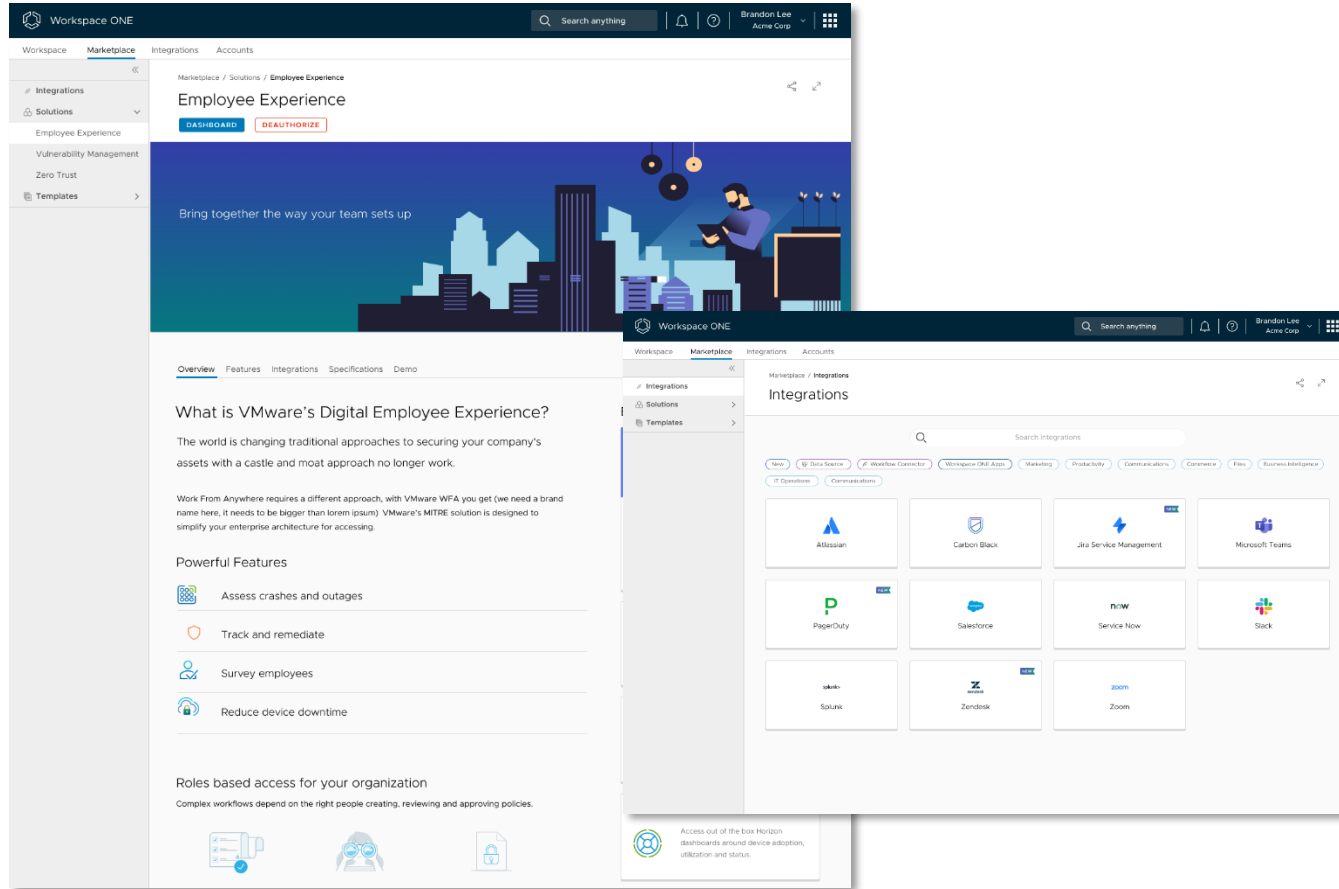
Workspace ONE
Search anything
Brandon Lee
Acme Corp

Workspace Marketplace Integrations Accounts

Integrations
Solutions
Employee Experience
Vulnerability Management
Zero Trust
Templates

Marketplace / Solutions / Employee Experience
Employee Experience
DASHBOARD DEAUTHORIZE

Bring together the way your team sets up

Overview Features Integrations Specifications Demo

What is VMware's Digital Employee Experience?

The world is changing traditional approaches to securing your company's assets with a castle and moat approach no longer work.

Work From Anywhere requires a different approach, with VMware WFA you get (we need a brand name here, it needs to be bigger than lorem ipsum) VMware's MITRE solution is designed to simplify your enterprise architecture for accessing.

Powerful Features

Assess crashes and outages
Track and remediate
Survey employees
Reduce device downtime

Roles based access for your organization
Complex workflows depend on the right people creating, reviewing and approving policies.

Access out of the box Horizon dashboards around device adoption, utilization and status.

Workspace ONE
Search anything
Brandon Lee
Acme Corp

Workspace Marketplace Integrations Accounts

Integrations
Solutions
Templates

Marketplace / Integrations
Integrations

Search integrations

New Data Source Workflow Connector Workspace ONE Apps Marketing Productivity Communications Commerce Files Business Intelligence IT Operations Communications

Atlassian
Carbon Black
NEW
Jira Service Management
Microsoft Teams
NEW
PagerDuty
Salesforce
now
Service Now
Slack
splunk>
Splunk
NEW
Zendesk
zoom
Zoom